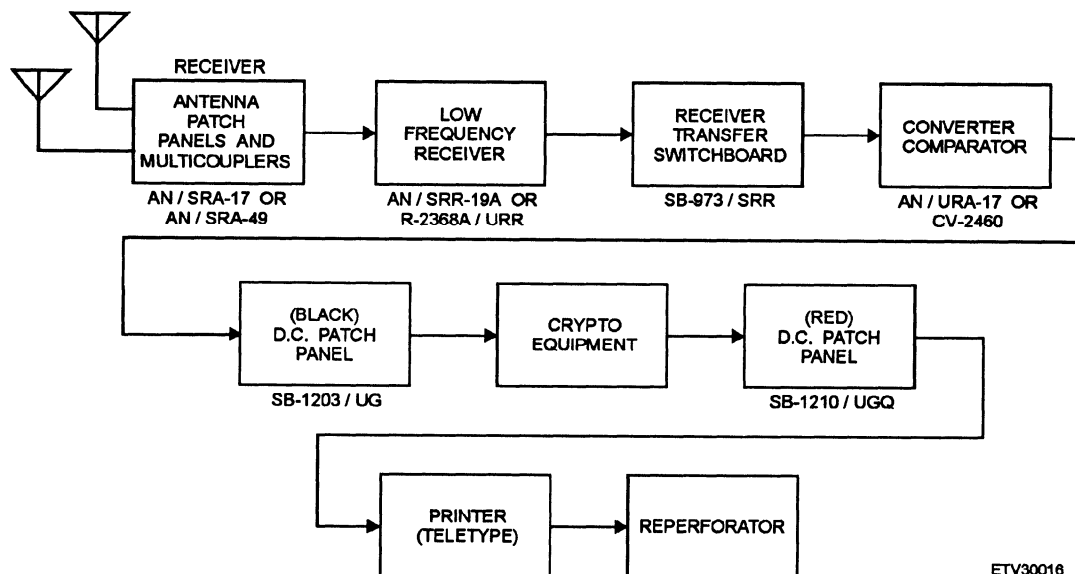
RECEIVER

ANTENNA PATCH PANELS AND MULTICOUPLERS

AN / SRA-17 OR AN / SRA-49

LOW FREQUENCY RECEIVER

AN / SRR-19A OR R-2368A / URR

RECEIVER TRANSFER SWITCHBOARD

SB-973 / SRR

CONVERTER COMPARATOR

AN / URA-17 OR CV-2460

(BLACK) D.C. PATCH PANEL

SB-1203 / UG

CRYPTO EQUIPMENT

(RED) D.C. PATCH PANEL

SB-1210 / UGQ

PRINTER (TELETYPE)

REPERFORATOR

ETV30016